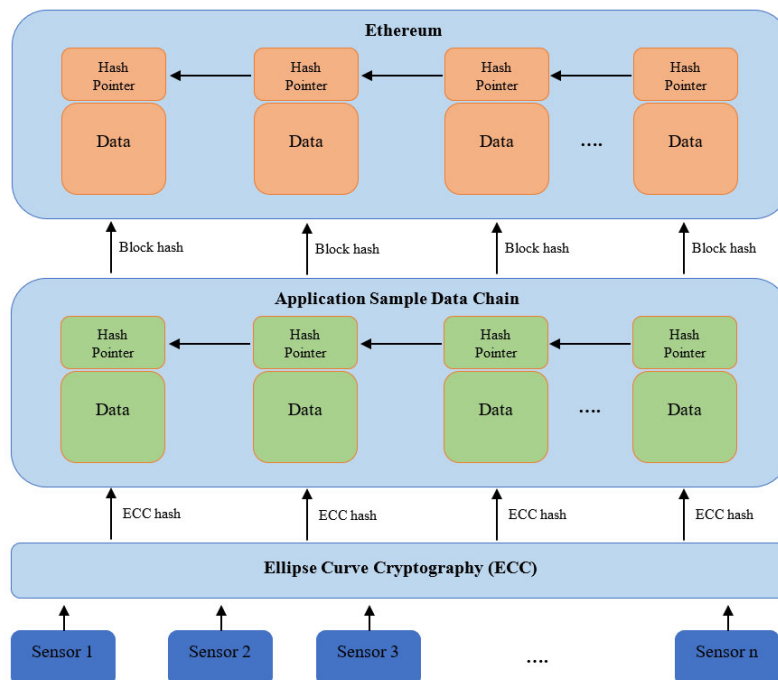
Ethereum

Hash Pointer

Data

Hash Pointer

Data

Hash Pointer

Data

....

Hash Pointer

Data

Block hash

Block hash

Block hash

Block hash

Application Sample Data Chain

Hash Pointer

Data

Hash Pointer

Data

Hash Pointer

Data

....

Hash Pointer

Data

ECC hash

ECC hash

ECC hash

ECC hash

Ellipse Curve Cryptography (ECC)

Sensor 1

Sensor 2

Sensor 3

....

Sensor n